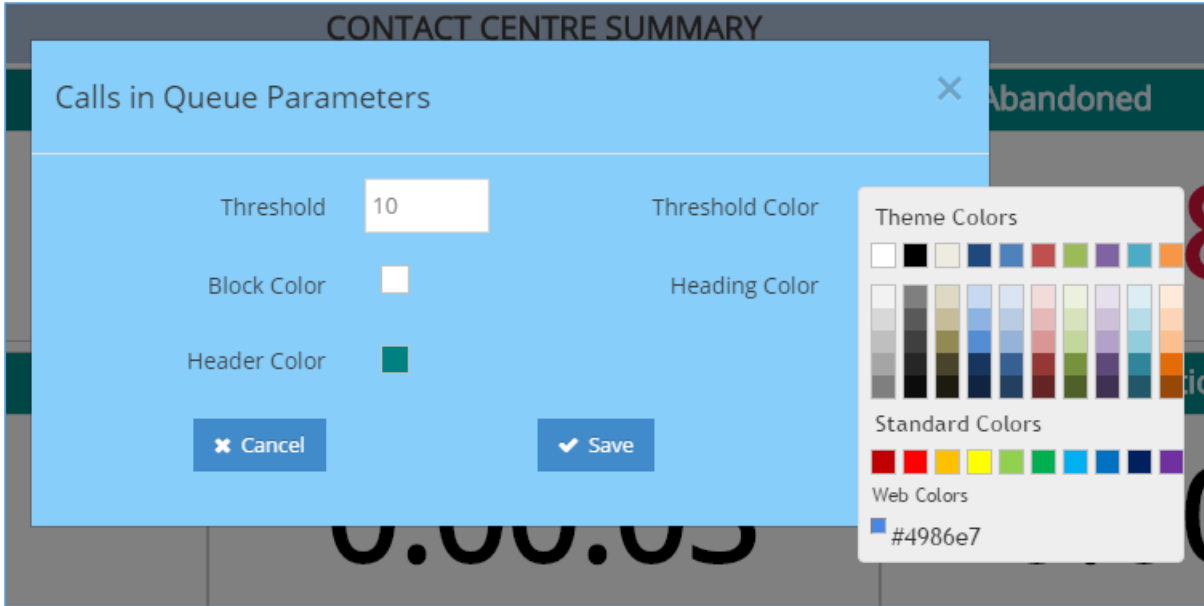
CONTACT CENTRE SUMMARY

Abandoned

Calls in Queue Parameters

×

Threshold 10

Threshold Color

Block Color

Heading Color

Header Color

✖ Cancel

✔ Save

Theme Colors

Standard Colors

Web Colors

#4986e7

0:00:03